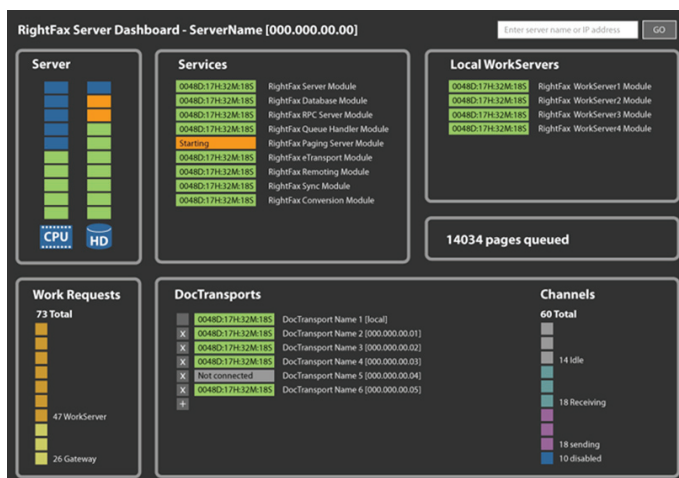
RightFax Server Dashboard - ServerName [000.000.00.00]

Enter server name or IP address

GO

Server

CPU

HD

Services

| | |
|---|---|
| 0048D:17H:32M:18S | RightFax Server Module |
| 0048D:17H:32M:18S | RightFax Database Module |
| 0048D:17H:32M:18S | RightFax RPC Server Module |
| 0048D:17H:32M:18S | RightFax Queue Handler Module |
| Starting | RightFax Paging Server Module |
| 0048D:17H:32M:18S | RightFax eTransport Module |
| 0048D:17H:32M:18S | RightFax Remoting Module |
| 0048D:17H:32M:18S | RightFax Sync Module |
| 0048D:17H:32M:18S | RightFax Conversion Module |

Local WorkServers

| | |
|---|---|
| 0048D:17H:32M:18S | RightFax WorkServer1 Module |
| 0048D:17H:32M:18S | RightFax WorkServer2 Module |
| 0048D:17H:32M:18S | RightFax WorkServer3 Module |
| 0048D:17H:32M:18S | RightFax WorkServer4 Module |

14034 pages queued

Work Requests

73 Total

47 WorkServer

26 Gateway

DocTransports

| | | |
|---|---|---|
| | 0048D:17H:32M:18S | DocTransport Name 1 [local] |
| X | 0048D:17H:32M:18S | DocTransport Name 2 [000.000.00.01] |
| X | 0048D:17H:32M:18S | DocTransport Name 3 [000.000.00.02] |
| X | 0048D:17H:32M:18S | DocTransport Name 4 [000.000.00.03] |
| X | Not connected | DocTransport Name 5 [000.000.00.04] |
| X | 0048D:17H:32M:18S | DocTransport Name 6 [000.000.00.05] |
| + | | |

Channels

60 Total

14 Idle

18 Receiving

18 sending

10 disabled